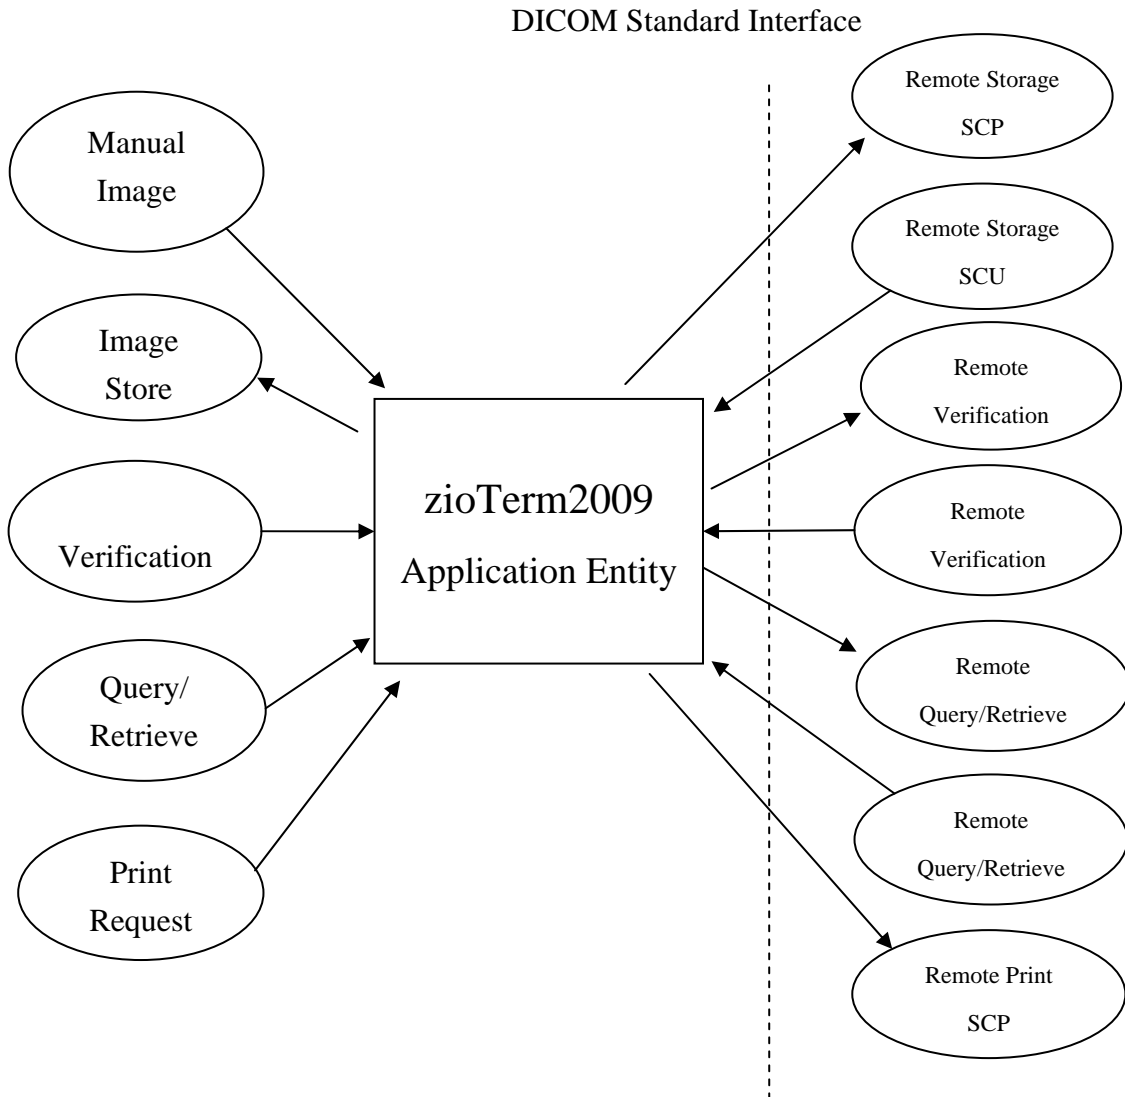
DICOM Standard Interface

Manual Image

Image Store

Verification

Query/ Retrieve

Print Request

zioTerm2009 Application Entity

Remote Storage SCP

Remote Storage SCU

Remote Verification

Remote Verification

Remote Query/Retrieve

Remote Query/Retrieve

Remote Print SCP